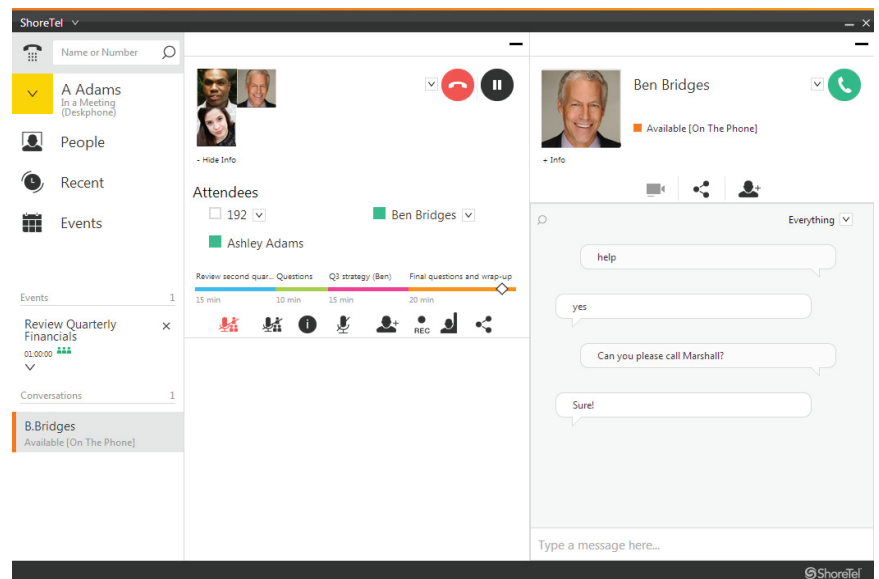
ShoreTel

Name or Number

A Adams
In a Meeting (Deskphone)

People

Recent

Events

Events 1

Review Quarterly Financials
01:00:00

Conversations 1

B.Bridges
Available [On The Phone]

- Hide Info

Attendees

192

Ben Bridges

Ashley Adams

Review second quar... Questions Q3 strategy (Ben) Final questions and wrap-up

15 min 10 min 15 min 20 min

REC

Ben Bridges

Available [On The Phone]

+ Info

Everything

help

yes

Can you please call Marshall?

Sure!

Type a message here...

ShoreTel